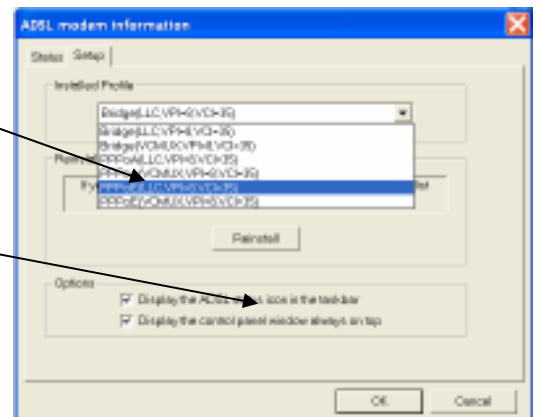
ADSL modem information

Status | Setup

Installed Profile

Bridge(LLC,VPI=0,VCI=35)

Bridge(LLC,VPI=0,VCI=35)
Bridge(VCMUX,VPI=0,VCI=35)
PPPoA(LLC,VPI=0,VCI=35)
PPPoA(VCMUX,VPI=0,VCI=35)
PPPoE(LLC,VPI=0,VCI=35)
PPPoE(VCMUX,VPI=0,VCI=35)

Re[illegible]

If y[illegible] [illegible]ist

Reinstall

Options

Display the ADSL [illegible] icon in the taskbar

Display the control panel window always on top

OK Cancel